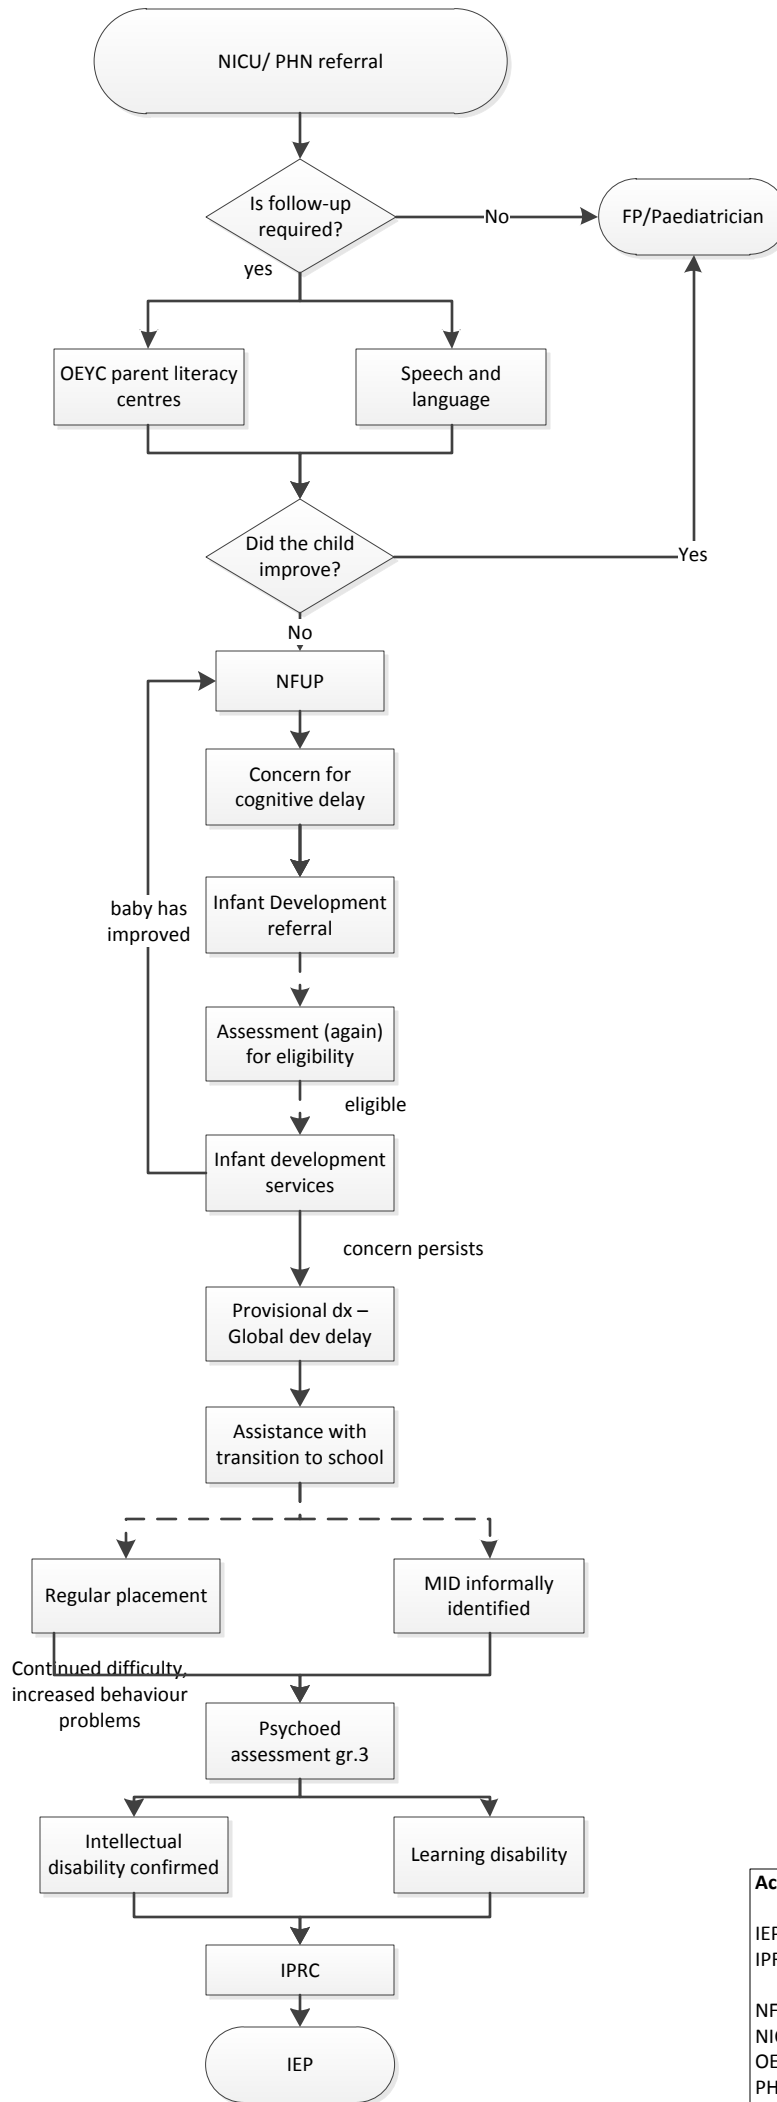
NICU/ PHN referral

Is follow-up required?

No

FP/Paediatrician

yes

OEYC parent literacy centres

Speech and language

Did the child improve?

Yes

No

NFUP

Concern for cognitive delay

baby has improved

Infant Development referral

Assessment (again) for eligibility

eligible

Infant development services

concern persists

Provisional dx – Global dev delay

Assistance with transition to school

Regular placement

MID informally identified

Continued difficulty, increased behaviour problems

Psychoed assessment gr.3

Intellectual disability confirmed

Learning disability

IPRC

IEP

Ac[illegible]

IEP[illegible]
IPR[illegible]

NF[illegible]
NIC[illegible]
OE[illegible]
PH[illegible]